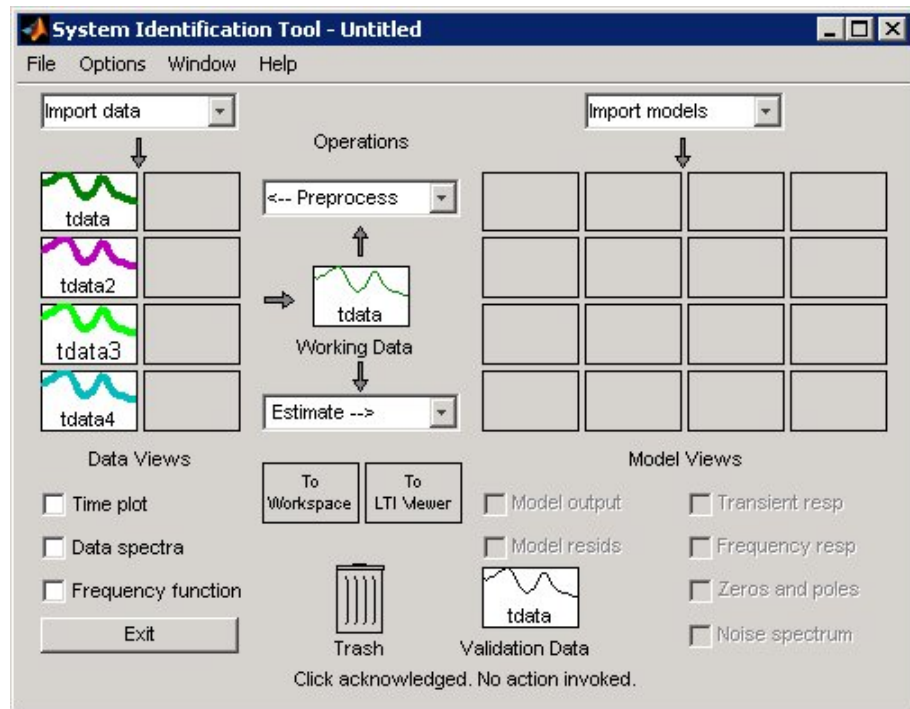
System Identification Tool - Untitled

File Options Window Help

Import data

Operations

Import models

tdata

<-- Preprocess

tdata2

tdata

tdata3

Working Data

tdata4

Estimate -->

Data Views

To Workspace

To LTI Viewer

Model Views

Time plot

Model output

Transient resp

Data spectra

Model resids

Frequency resp

Frequency function

Zeros and poles

tdata

Exit

Trash

Validation Data

Noise spectrum

Click acknowledged. No action invoked.